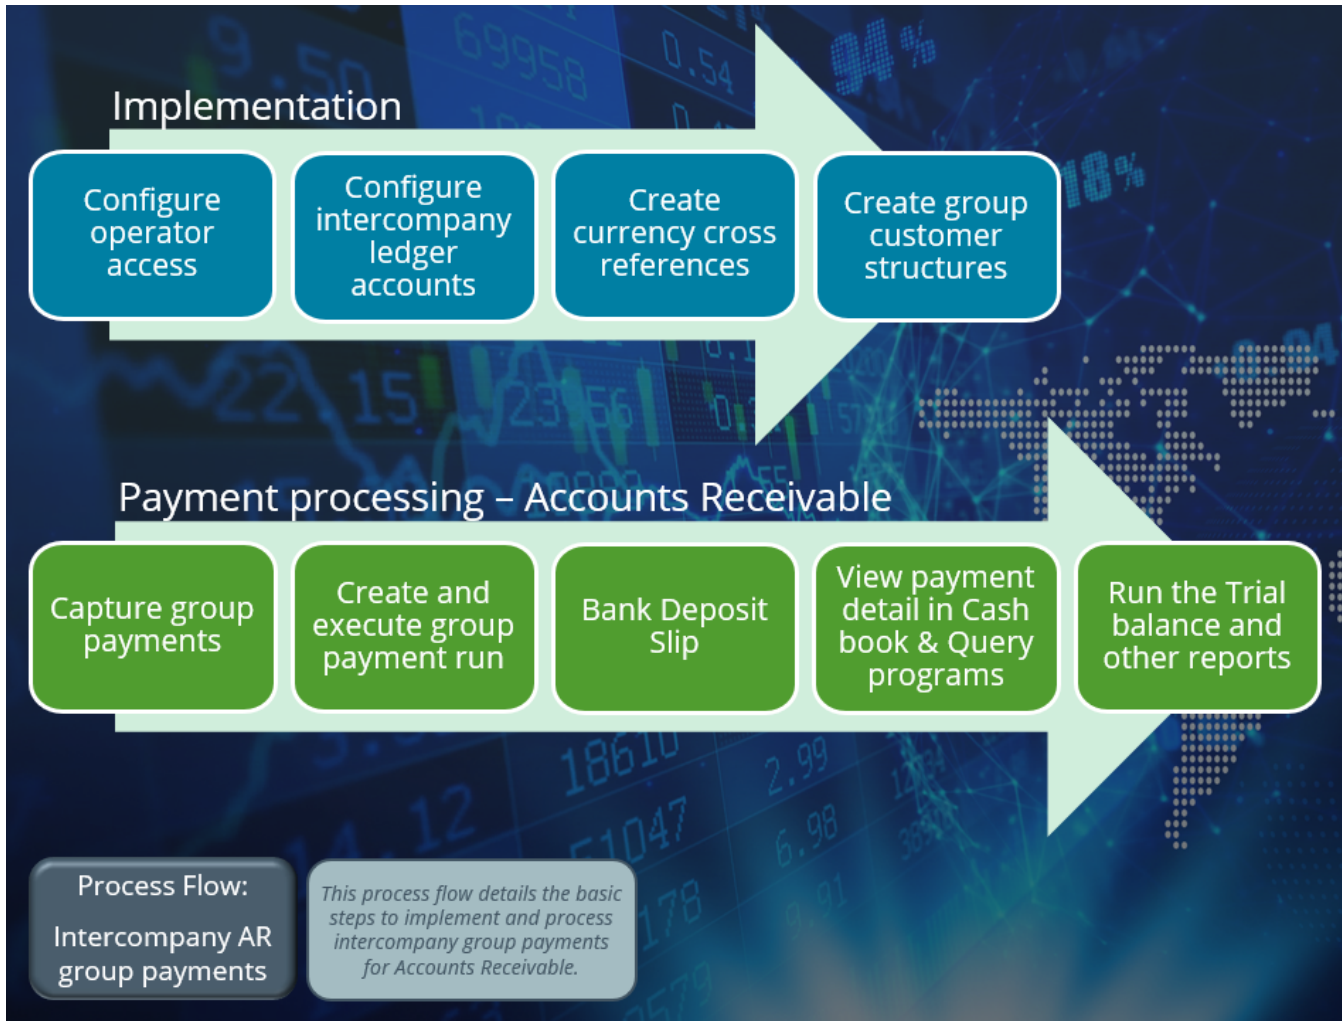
Implementation

Configure operator access

Configure intercompany ledger accounts

Create currency cross references

Create group customer structures

Payment processing – Accounts Receivable

Capture group payments

Create and execute group payment run

Bank Deposit Slip

View payment detail in Cash book & Query programs

Run the Trial balance and other reports

Process Flow:

Intercompany AR group payments

This process flow details the basic steps to implement and process intercompany group payments for Accounts Receivable.